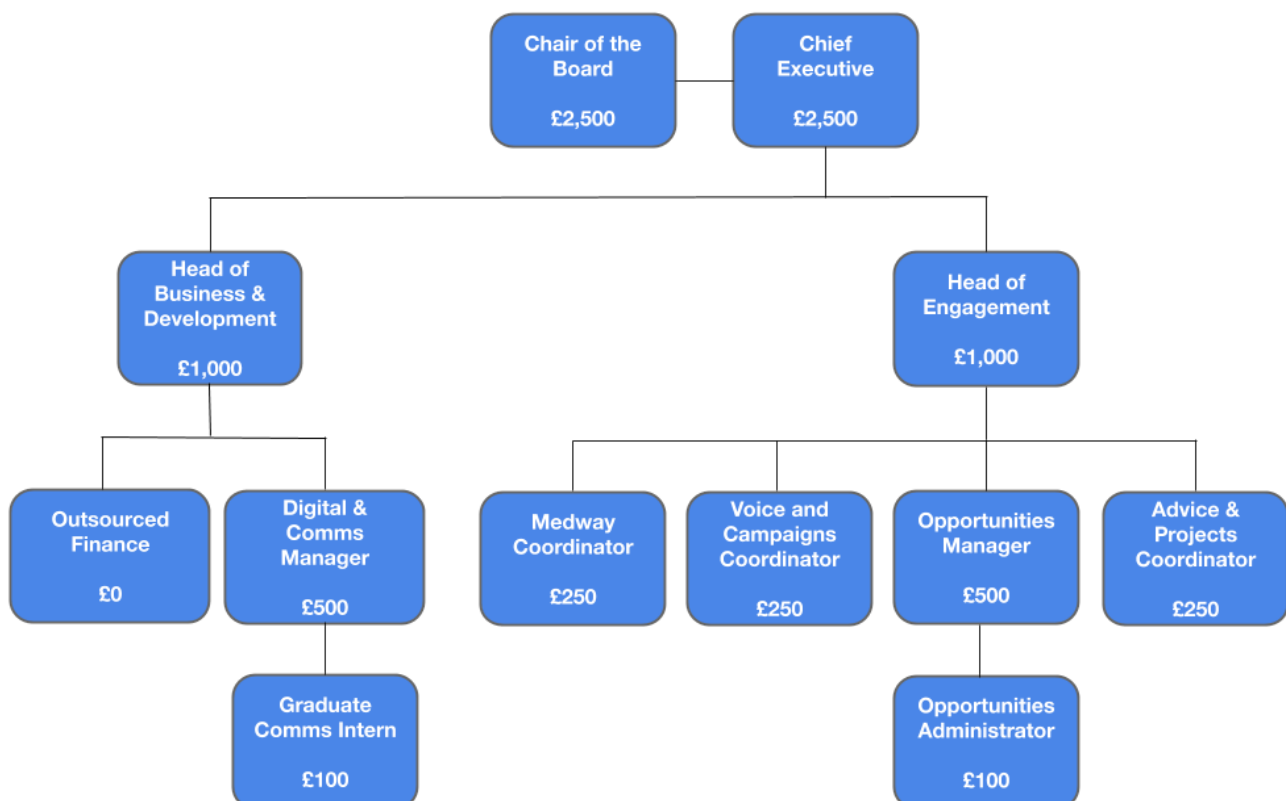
Chair of the Board

£2,500

Chief Executive

£2,500

Head of Business & Development

£1,000

Head of Engagement

£1,000

Outsourced Finance

£0

Digital & Comms Manager

£500

Medway Coordinator

£250

Voice and Campaigns Coordinator

£250

Opportunities Manager

£500

Advice & Projects Coordinator

£250

Graduate Comms Intern

£100

Opportunities Administrator

£100